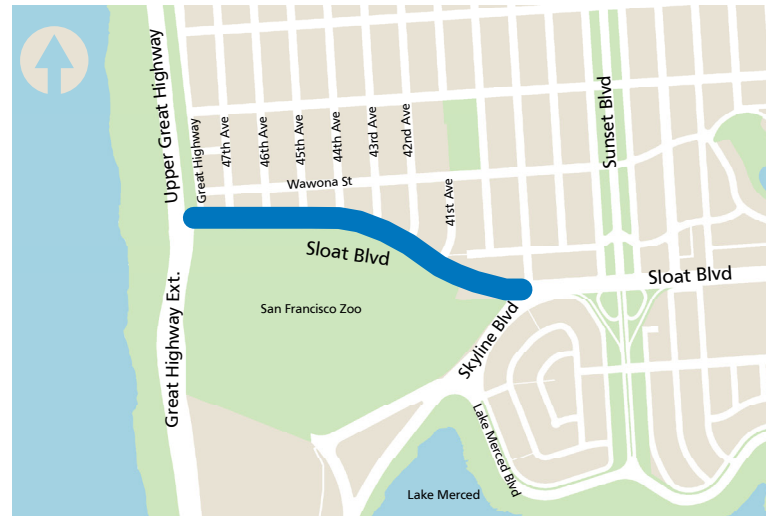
Upper Great Highway
Great Highway
47th Ave
46th Ave
45th Ave
44th Ave
43rd Ave
42nd Ave
Sunset Blvd
Wawona St
41st Ave
Sloat Blvd
Sloat Blvd
San Francisco Zoo
Great Highway Ext.
Skyline Blvd
Lake Merced Blvd
Lake Merced